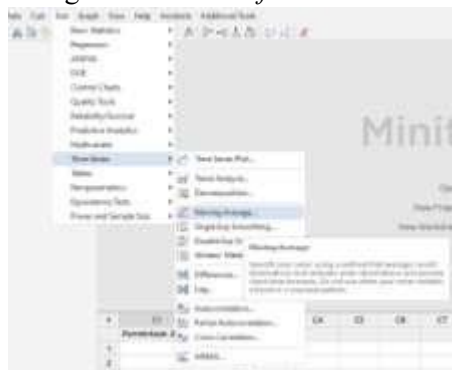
File Edit Stat Graph View Help Assistant Additional Tools

Basic Statistics
Regression
ANOVA
DOE
Control Charts
Quality Tools
Reliability/Survival
Predictive Analytics
Multivariate
Time Series
Tables
Nonparametrics
Equivalence Tests
Power and Sample Size

Time Series Plot...
Trend Analysis...
Decomposition...
Moving Average...
Single Exp Smoothing...
Double Exp Sm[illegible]
Winters' Meth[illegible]
Differences...
Lag...
Autocorrelation...
Partial Autocorrelation...
Cross Correlation...
ARIMA...

Moving Average
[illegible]

Minit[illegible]

C1
C4 C5 C6 C7
1
2